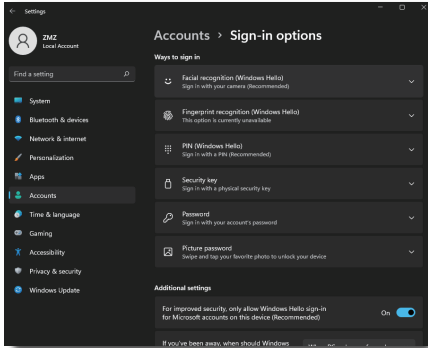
Settings

ZMZ
Local Account

Find a setting

System
Bluetooth & devices
Network & internet
Personalization
Apps
Accounts
Time & language
Gaming
Accessibility
Privacy & security
Windows Update

Accounts › Sign-in options

Ways to sign in

Facial recognition (Windows Hello)
Sign in with your camera (Recommended)

Fingerprint recognition (Windows Hello)
This option is currently unavailable

PIN (Windows Hello)
Sign in with a PIN (Recommended)

Security key
Sign in with a physical security key

Password
Sign in with your account's password

Picture password
Swipe and tap your favorite photo to unlock your device

Additional settings

For improved security, only allow Windows Hello sign-in for Microsoft accounts on this device (Recommended)
On

If you've been away, when should Windows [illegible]